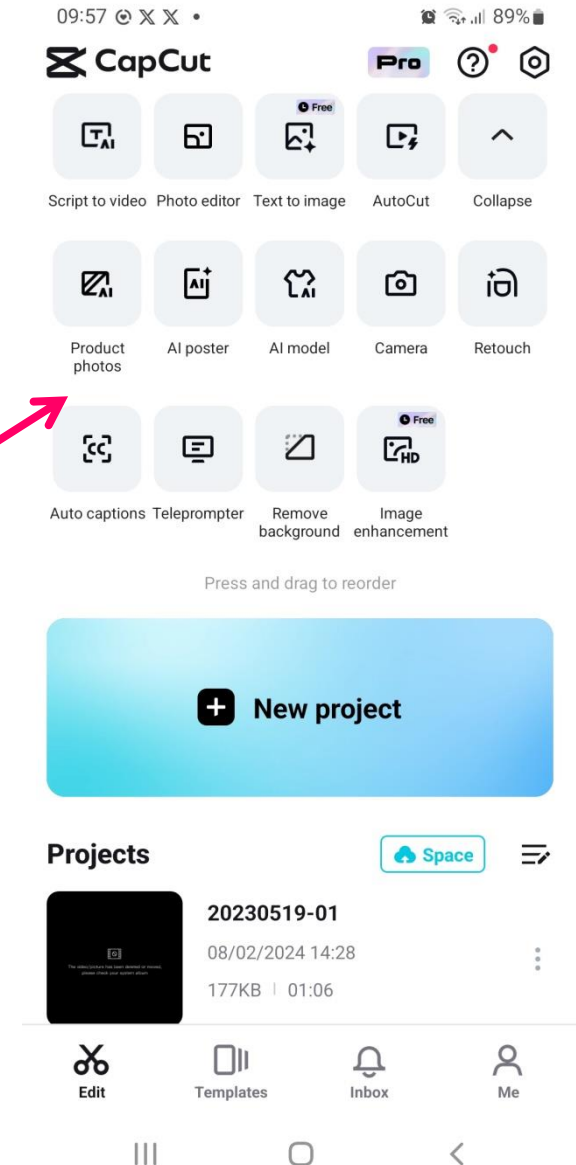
09:57 89%

CapCut Pro

Free

Script to video Photo editor Text to image AutoCut Collapse

Product photos AI poster AI model Camera Retouch

Free

Auto captions Teleprompter Remove background Image enhancement

Press and drag to reorder

New project

Projects Space

20230519-01
08/02/2024 14:28
177KB | 01:06

The video/picture has been deleted or moved, please check your system album

Edit Templates Inbox Me